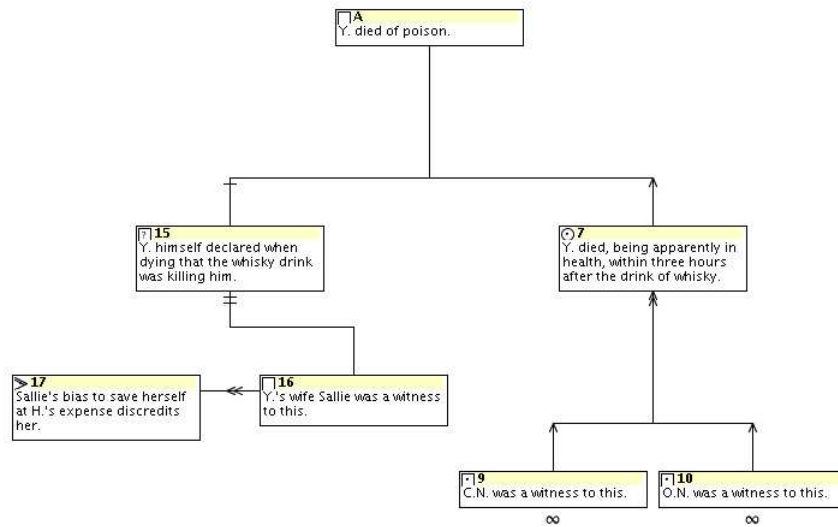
A
Y. died of poison.

15
Y. himself declared when dying that the whisky drink was killing him.

7
Y. died, being apparently in health, within three hours after the drink of whisky.

17
Sallie's bias to save herself at H.'s expense discredits her.

16
Y.'s wife Sallie was a witness to this.

9
C.N. was a witness to this.

$\infty$

10
O.N. was a witness to this.

$\infty$